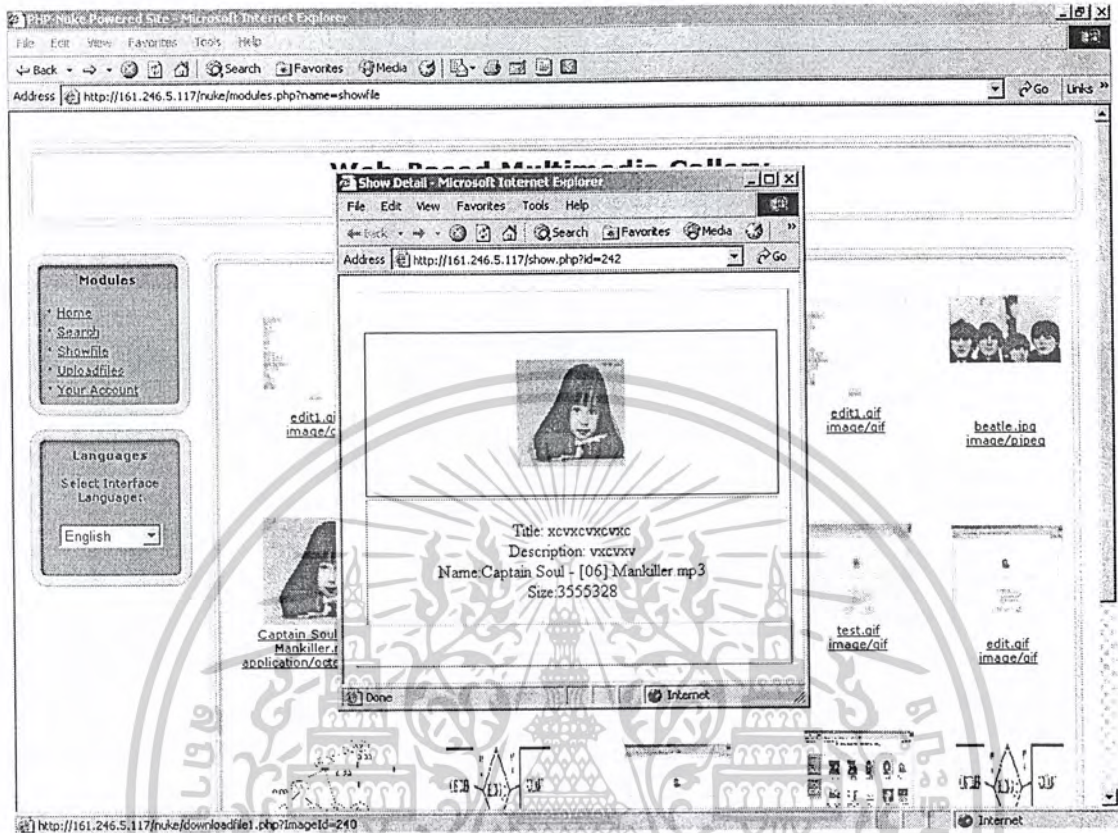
PHP-Nuke Powered Site - Microsoft Internet Explorer

File Edit View Favorites Tools Help

Back Search Favorites Media

Address http://161.246.5.117/nuke/modules.php?name=showfile

Go Links

Web-Based Multimedia Gallery

Show Detail - Microsoft Internet Explorer

File Edit View Favorites Tools Help

Back Search Favorites Media

Address http://161.246.5.117/show.php?id=242

Go

Title: xcvxcvxcvxc
Description: vxcvxv
Name:Captain Soul - [06] Mankiller mp3
Size:3555328

Done

Internet

Modules

Home
Search
Showfile
Uploadfiles
Your Account

Languages

Select Interface Language:

English

edit1.gi image/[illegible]

edit1.gif image/gif

beatle.jpg image/pjpeg

Captain Soul Mankiller.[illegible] application/oct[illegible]

test.gif image/gif

edit.gif image/gif

http://161.246.5.117/nuke/downloadfile1.php?imageId=240

Internet